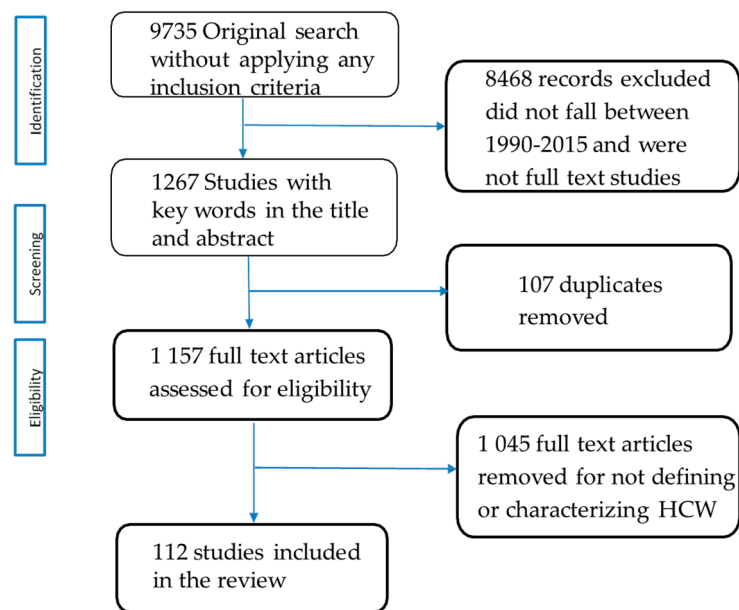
Identification

9735 Original search without applying any inclusion criteria

8468 records excluded did not fall between 1990-2015 and were not full text studies

Screening

1267 Studies with key words in the title and abstract

107 duplicates removed

Eligibility

1 157 full text articles assessed for eligibility

1 045 full text articles removed for not defining or characterizing HCW

112 studies included in the review